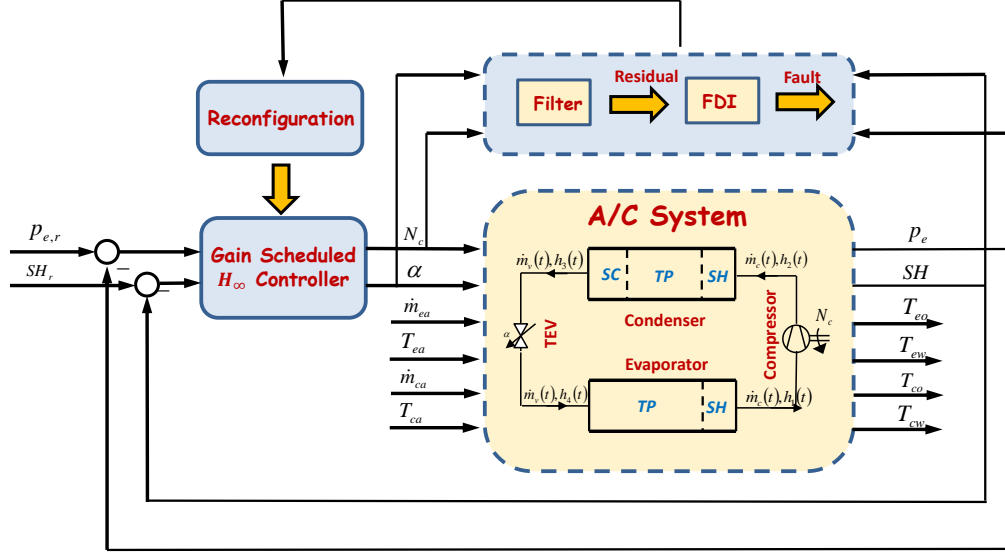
Reconfiguration

Filter

Residual

FDI

Fault

$p_{e,r}$

$SH_r$

−

−

Gain Scheduled $H_\infty$ Controller

$N_c$

$\alpha$

$\dot{m}_{ea}$

$T_{ea}$

$\dot{m}_{ca}$

$T_{ca}$

A/C System

$\dot{m}_v(t), h_3(t)$

SC

TP

SH

$\dot{m}_c(t), h_2(t)$

Condenser

$\alpha$

TEV

Compressor

$N_c$

Evaporator

$\dot{m}_v(t), h_4(t)$

TP

SH

$\dot{m}_c(t), h_1(t)$

$p_e$

$SH$

$T_{eo}$

$T_{ew}$

$T_{co}$

$T_{cw}$